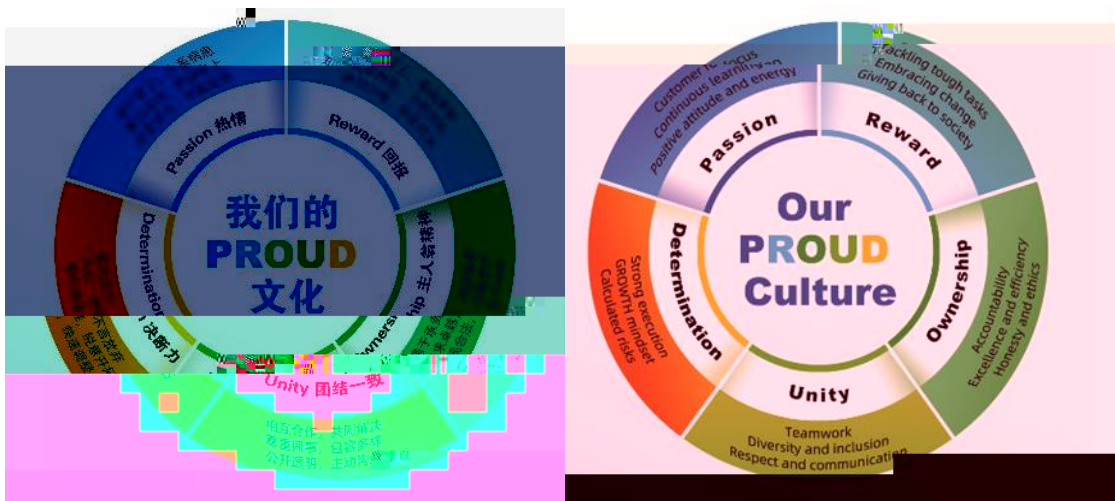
Passion 热情

Reward 回报

我们的
PROUD
文化

Determination 决断力

Ownership 主人翁精神

Unity 团结一致

相互合作，共同协作
多元包容，包容多样
公开透明，主动沟通

Customer focus
Continuous learning
Positive attitude and energy

Passion

Tackling tough tasks
Embracing change
Giving back to society

Reward

Our
PROUD
Culture

Determination

Strong execution
GROWTH mindset
Calculated risks

Ownership

Accountability
Excellence and efficiency
Honesty and ethics

Unity

Teamwork
Diversity and inclusion
Respect and communication